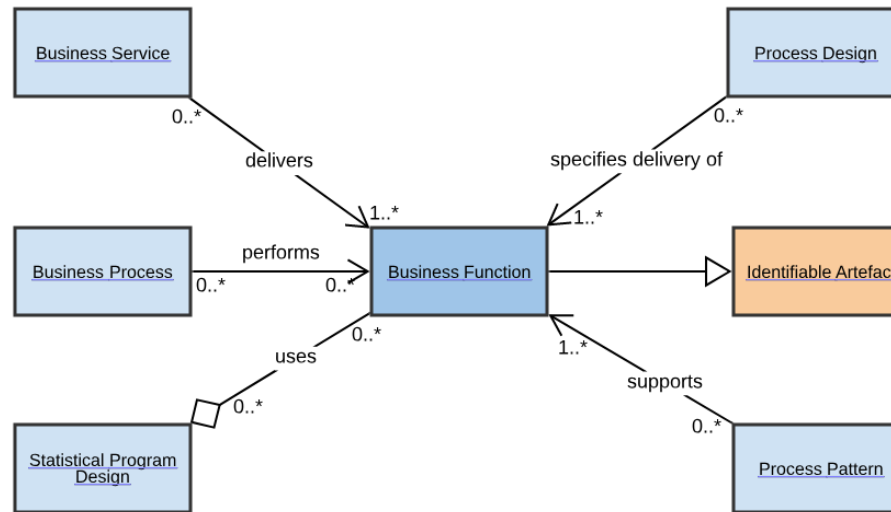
Business Service

0..*

delivers

1..*

Process Design

0..*

specifies delivery of

1..*

Business Process

performs

0..*

0..*

Business Function

Identifiable Artefac

0..*

uses

0..*

1..*

supports

0..*

Statistical Program Design

Process Pattern